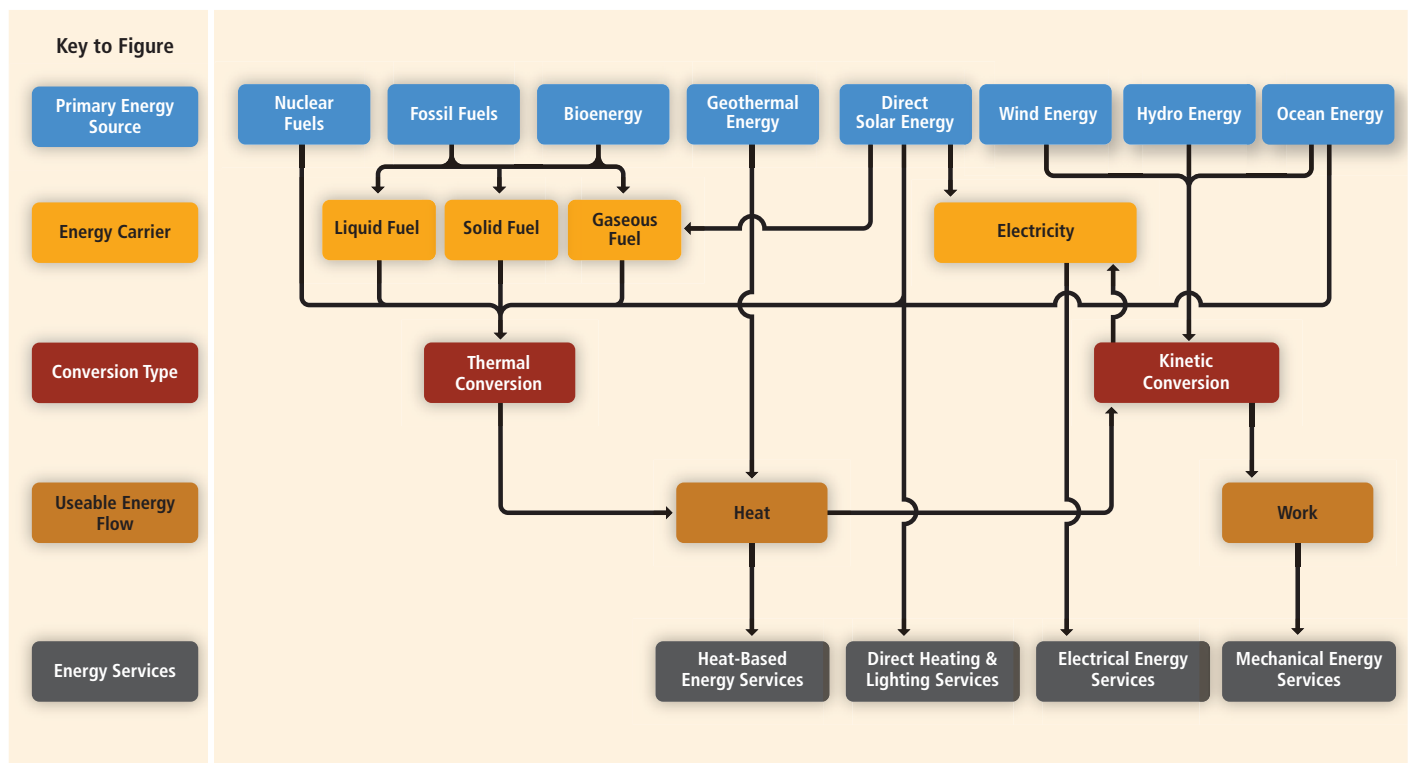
Key to Figure

Primary Energy Source

Energy Carrier

Conversion Type

Useable Energy Flow

Energy Services

Nuclear Fuels

Fossil Fuels

Bioenergy

Geothermal Energy

Direct Solar Energy

Wind Energy

Hydro Energy

Ocean Energy

Liquid Fuel

Solid Fuel

Gaseous Fuel

Electricity

Thermal Conversion

Kinetic Conversion

Heat

Work

Heat-Based Energy Services

Direct Heating & Lighting Services

Electrical Energy Services

Mechanical Energy Services